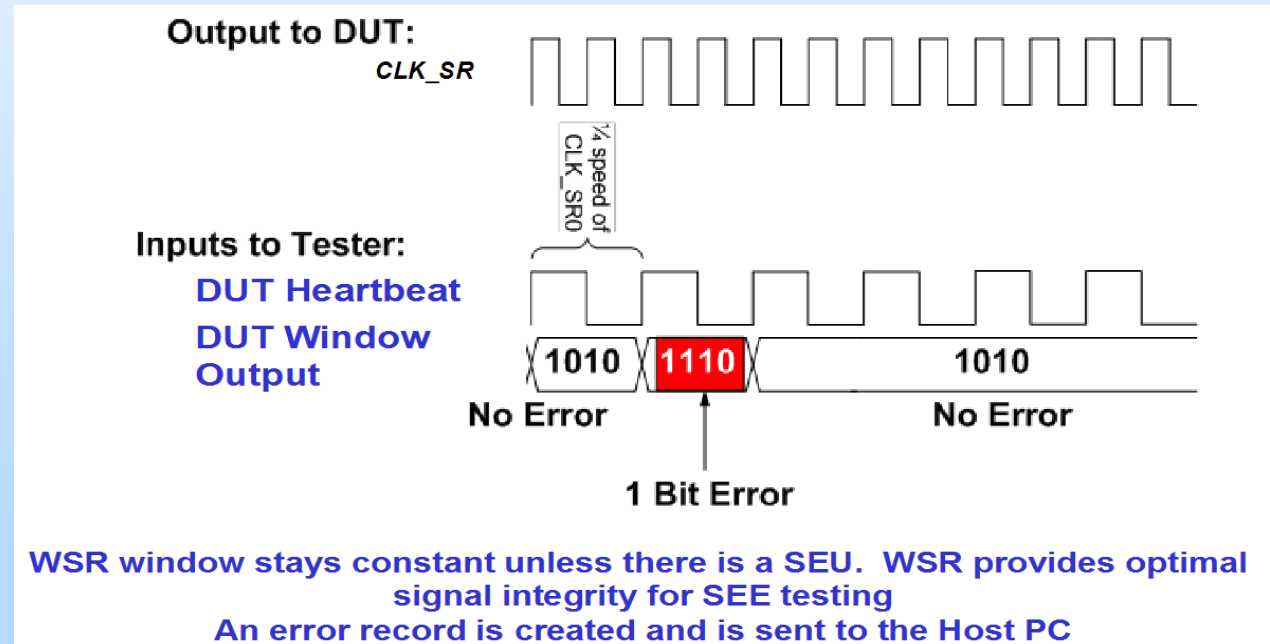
Output to DUT:
CLK_SR

¼ speed of CLK_SR0

Inputs to Tester:
DUT Heartbeat
DUT Window Output

1010
1110
1010

No Error
No Error

1 Bit Error

WSR window stays constant unless there is a SEU. WSR provides optimal signal integrity for SEE testing
An error record is created and is sent to the Host PC